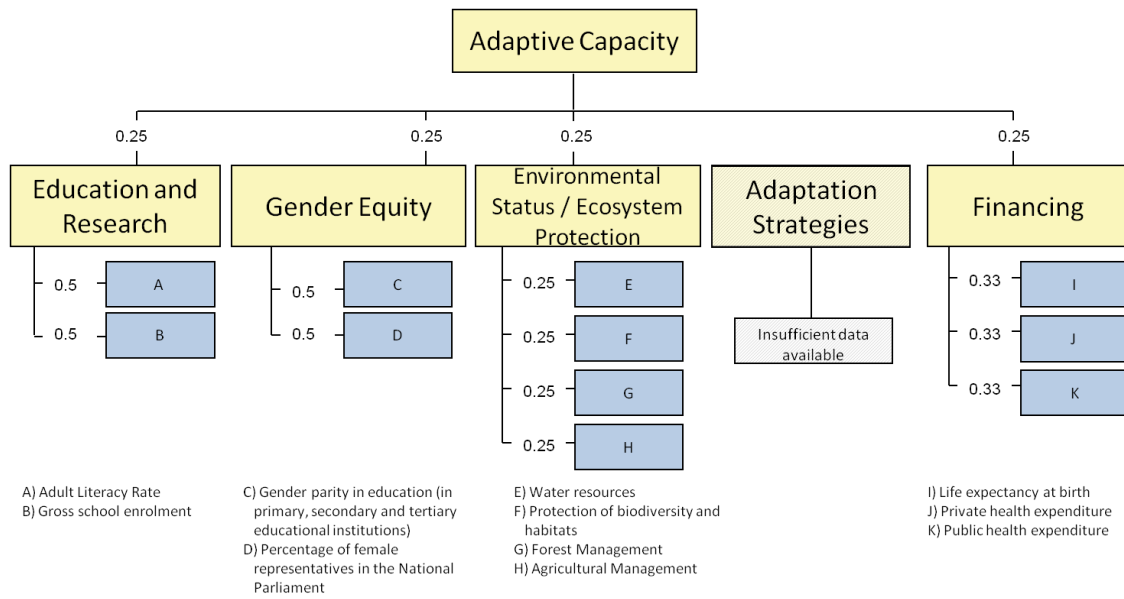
Adaptive Capacity

0.25

Education and Research

0.5 A

0.5 B

0.25

Gender Equity

0.5 C

0.5 D

0.25

Environmental Status / Ecosystem Protection

0.25 E

0.25 F

0.25 G

0.25 H

Adaptation Strategies

Insufficient data available

0.25

Financing

0.33 I

0.33 J

0.33 K

A) Adult Literacy Rate
B) Gross school enrolment

C) Gender parity in education (in primary, secondary and tertiary educational institutions)
D) Percentage of female representatives in the National Parliament

E) Water resources
F) Protection of biodiversity and habitats
G) Forest Management
H) Agricultural Management

I) Life expectancy at birth
J) Private health expenditure
K) Public health expenditure